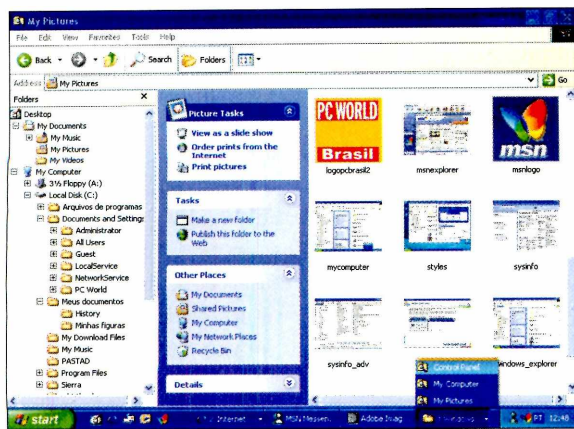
My Pictures

File Edit View Favorites Tools Help

Back Search Folders

Address My Pictures

Go

Folders

Desktop
My Documents
My Music
My Pictures
My Videos
My Computer
3½ Floppy (A:)
Local Disk (C:)
Arquivos de programas
Documents and Settings
Administrator
All Users
Guest
LocalService
NetworkService
PC World
Meus documentos
History
Minhas figuras
My Download Files
My Music
PASTAD
Program Files
Sierra

Picture Tasks

View as a slide show
Order prints from the Internet
Print pictures

Tasks

Make a new folder
Publish this folder to the Web

Other Places

My Documents
Shared Pictures
My Computer
My Network Places
Recycle Bin

Details

PC WORLD
Brasil

logopcbrasil2

msnexplorer

msn

msnlogo

mycomputer

styles

sysinfo

sysinfo_adv

windows_explorer

Control Panel
My Computer
My Pictures

start

Internet

MSN Messen...

Adobe Imag...

PT 12:48